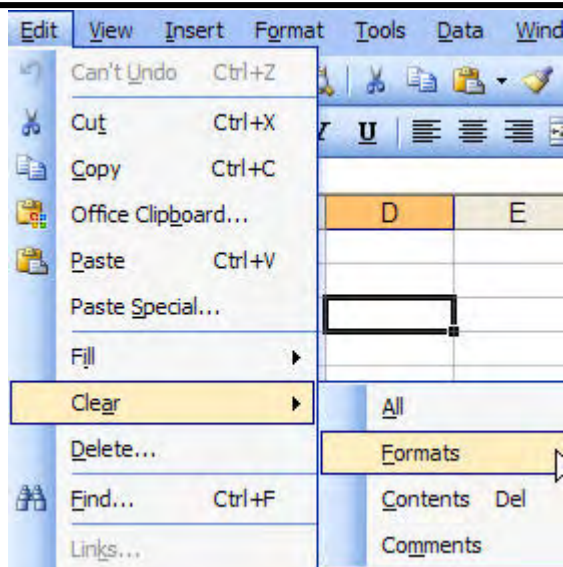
Edit View Insert Format Tools Data Wind

Can't Undo Ctrl+Z
Cut Ctrl+X
Copy Ctrl+C
Office Clipboard...
Paste Ctrl+V
Paste Special...
Fill
Clear
Delete...
Find... Ctrl+F
Links...

D E

All
Formats
Contents Del
Comments